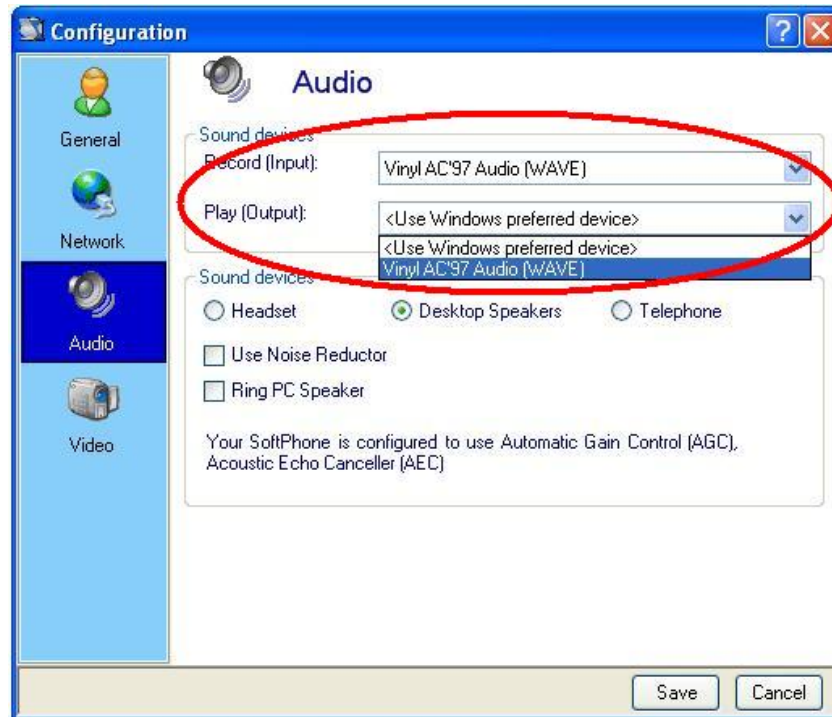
Configuration

General

Network

Audio

Video

Audio

Sound devices

Record (Input):

Vinyl AC'97 Audio (WAVE)

Play (Output):

<Use Windows preferred device>

<Use Windows preferred device>

Vinyl AC'97 Audio (WAVE)

Sound devices

Headset

Desktop Speakers

Telephone

Use Noise Reductor

Ring PC Speaker

Your SoftPhone is configured to use Automatic Gain Control (AGC), Acoustic Echo Canceller (AEC)

Save

Cancel